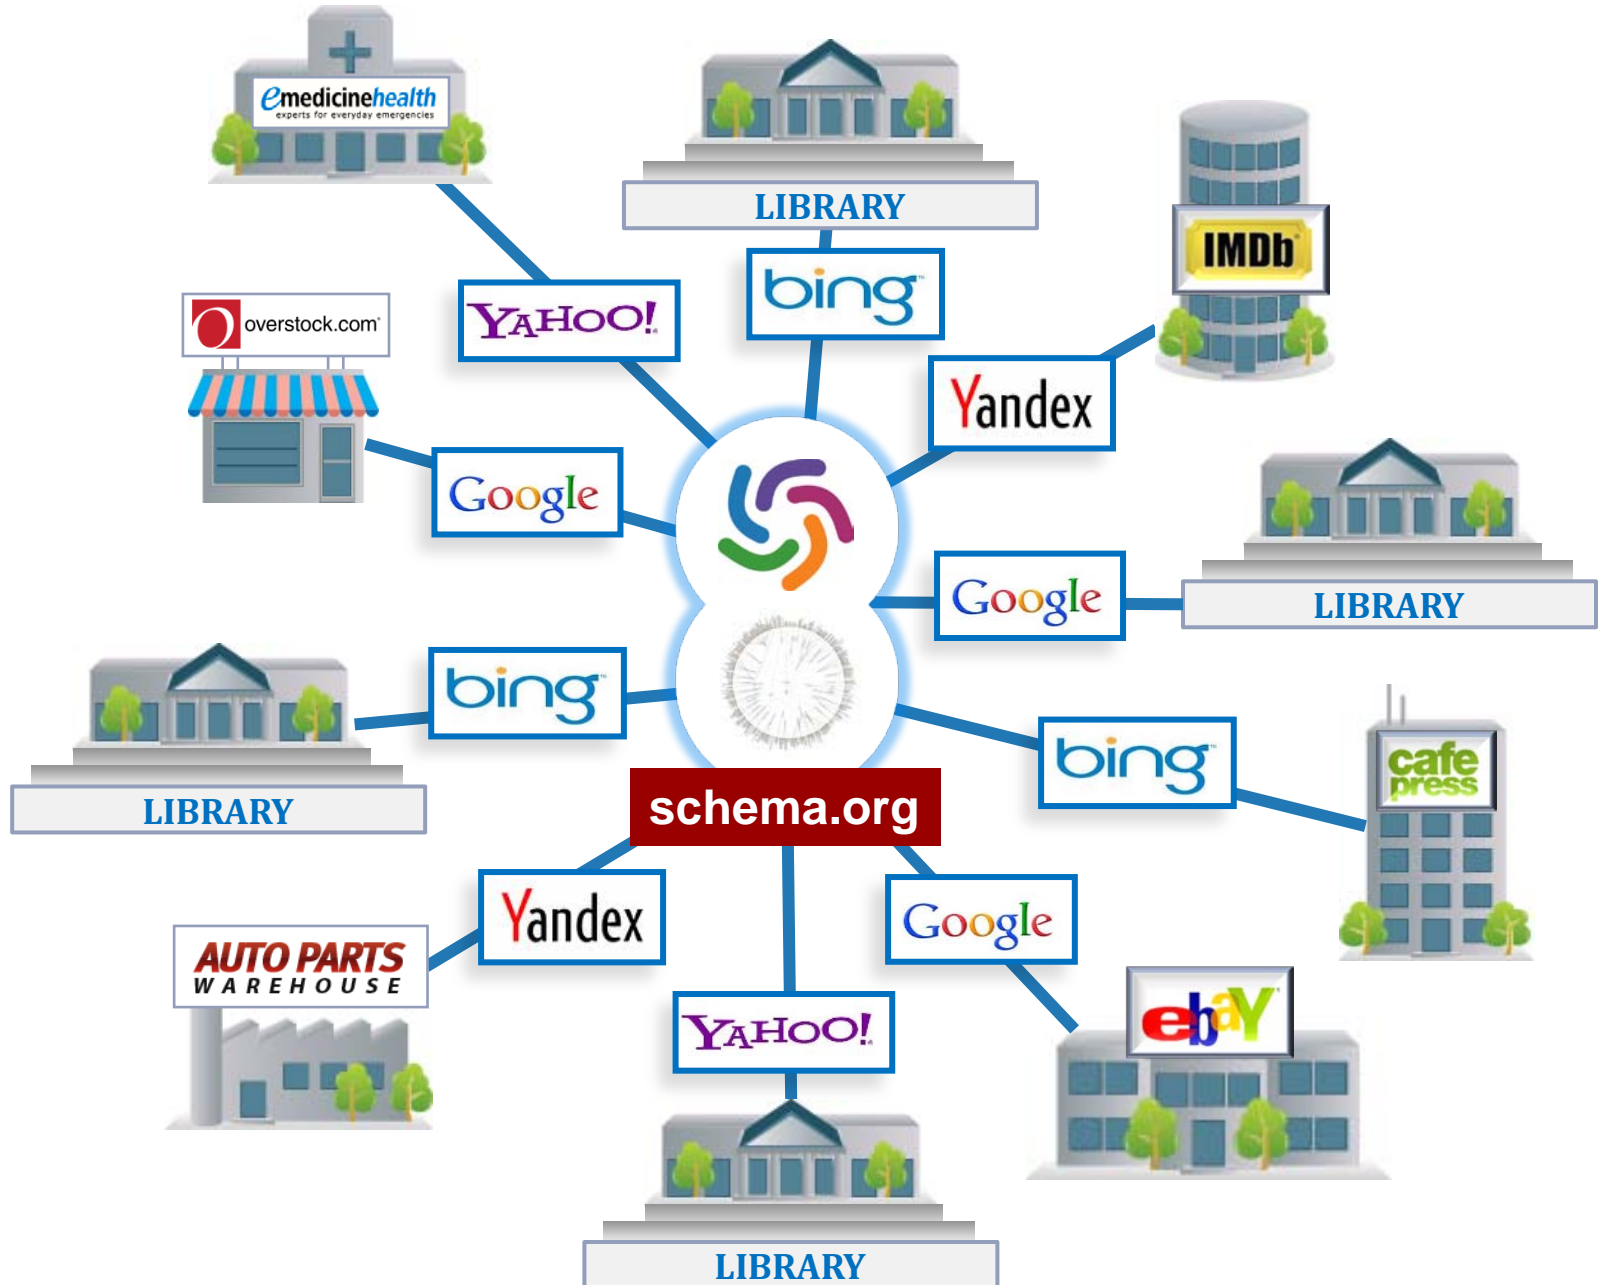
emedicinehealth
experts for everyday emergencies

LIBRARY

IMDb

overstock.com

YAHOO!

bing

Yandex

Google

LIBRARY

Google

bing

LIBRARY

bing

cafe press

schema.org

AUTO PARTS
WAREHOUSE

Yandex

Google

YAHOO!

ebay

LIBRARY